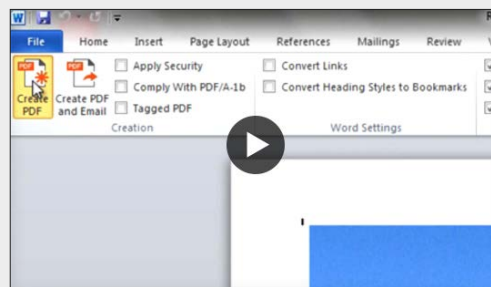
File
Home
Insert
Page Layout
References
Mailings
Review

PDF
Create PDF
PDF
Create PDF and Email
Apply Security
Comply With PDF/A-1b
Tagged PDF
Creation
Convert Links
Convert Heading Styles to Bookmarks
Word Settings